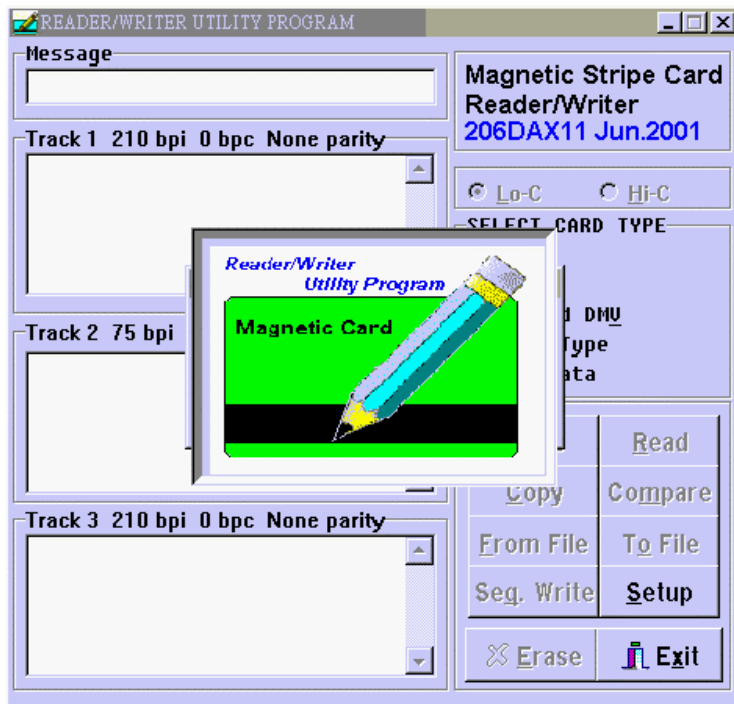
READER/WRITER UTILITY PROGRAM

Message

Track 1 210 bpi 0 bpc None parity

Track 2 75 bpi

Track 3 210 bpi 0 bpc None parity

Magnetic Stripe Card Reader/Writer
206DAX11 Jun.2001

Lo-C Hi-C

SELECT CARD TYPE

d DMV
Type
ata

Reader/Writer
Utility Program

Magnetic Card

Read
Copy
Compare
From File
To File
Seq. Write
Setup
Erase
Exit